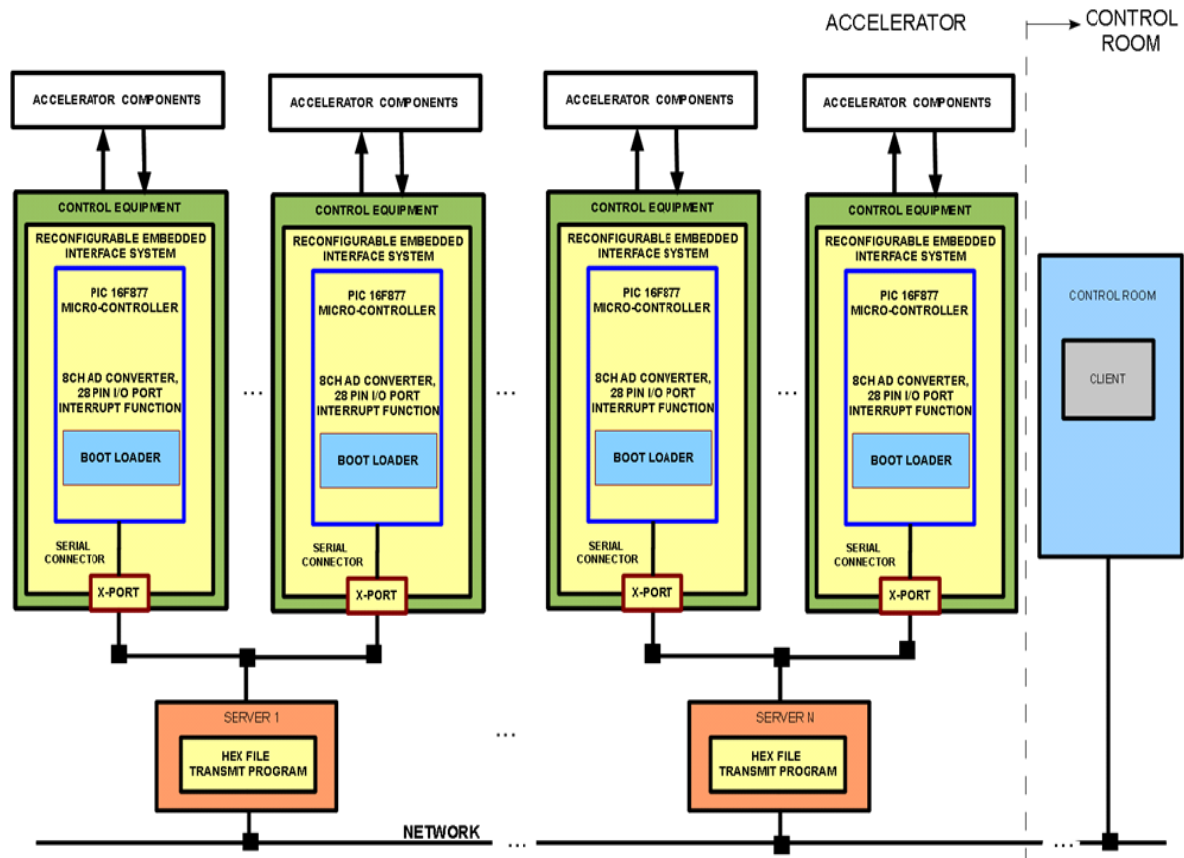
ACCELERATOR

CONTROL ROOM

ACCELERATOR COMPONENTS

ACCELERATOR COMPONENTS

ACCELERATOR COMPONENTS

ACCELERATOR COMPONENTS

CONTROL EQUIPMENT

RECONFIGURABLE EMBEDDED INTERFACE SYSTEM

PIC 16F877 MICR0-CONTROLLER

8CH AD CONVERTER, 28 PIN I/O PORT INTERRUPT FUNCTION

BOOT LOADER

SERIAL CONNECTOR

X-PORT

CONTROL EQUIPMENT

RECONFIGURABLE EMBEDDED INTERFACE SYSTEM

PIC 16F877 MICRO-CONTROLLER

8CH AD CONVERTER, 28 PIN I/O PORT INTERRUPT FUNCTION

BOOT LOADER

SERIAL CONNECTOR

X-PORT

CONTROL EQUIPMENT

RECONFIGURABLE EMBEDDED INTERFACE SYSTEM

PIC 16F877 MICRO-CONTROLLER

8CH AD CONVERTER, 28 PIN I/O PORT INTERRUPT FUNCTION

BOOT LOADER

SERIAL CONNECTOR

X-PORT

CONTROL EQUIPMENT

RECONFIGURABLE EMBEDDED INTERFACE SYSTEM

PIC 16F877 MICRO-CONTROLLER

8CH AD CONVERTER, 28 PIN I/O PORT INTERRUPT FUNCTION

BOOT LOADER

SERIAL CONNECTOR

X-PORT

CONTROL ROOM

CLIENT

...

...

...

SERVER 1

HEX FILE TRANSMIT PROGRAM

...

SERVER N

HEX FILE TRANSMIT PROGRAM

NETWORK

...

...